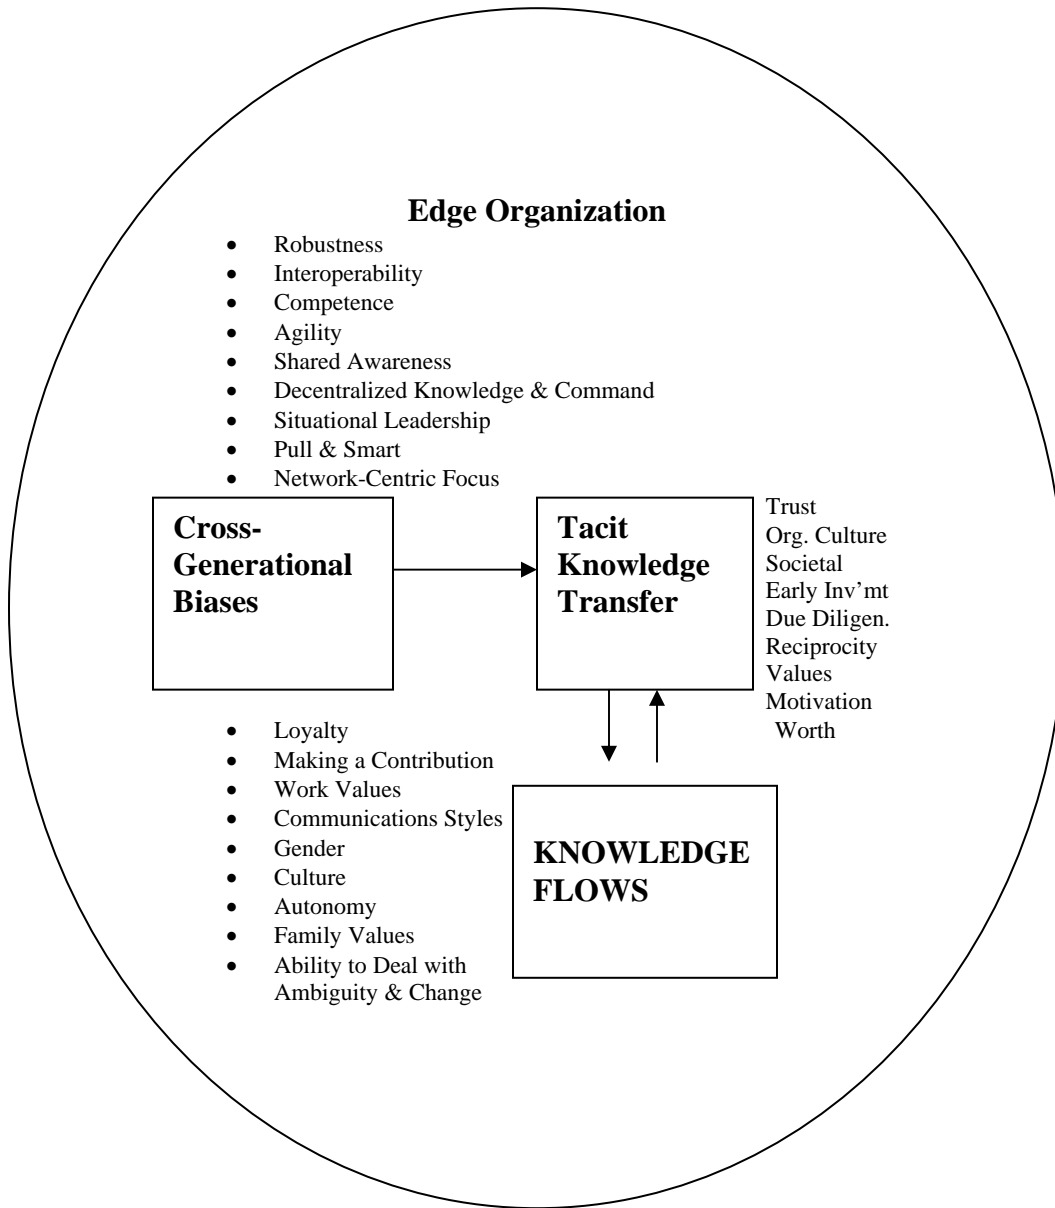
Edge Organization

- Robustness
- Interoperability
- Competence
- Agility
- Shared Awareness
- Decentralized Knowledge & Command
- Situational Leadership
- Pull & Smart
- Network-Centric Focus

Cross-Generational Biases

Tacit Knowledge Transfer

Trust
Org. Culture
Societal
Early Inv'mt
Due Diligen.
Reciprocity
Values
Motivation
Worth

- Loyalty
- Making a Contribution
- Work Values
- Communications Styles
- Gender
- Culture
- Autonomy
- Family Values
- Ability to Deal with Ambiguity & Change

KNOWLEDGE FLOWS